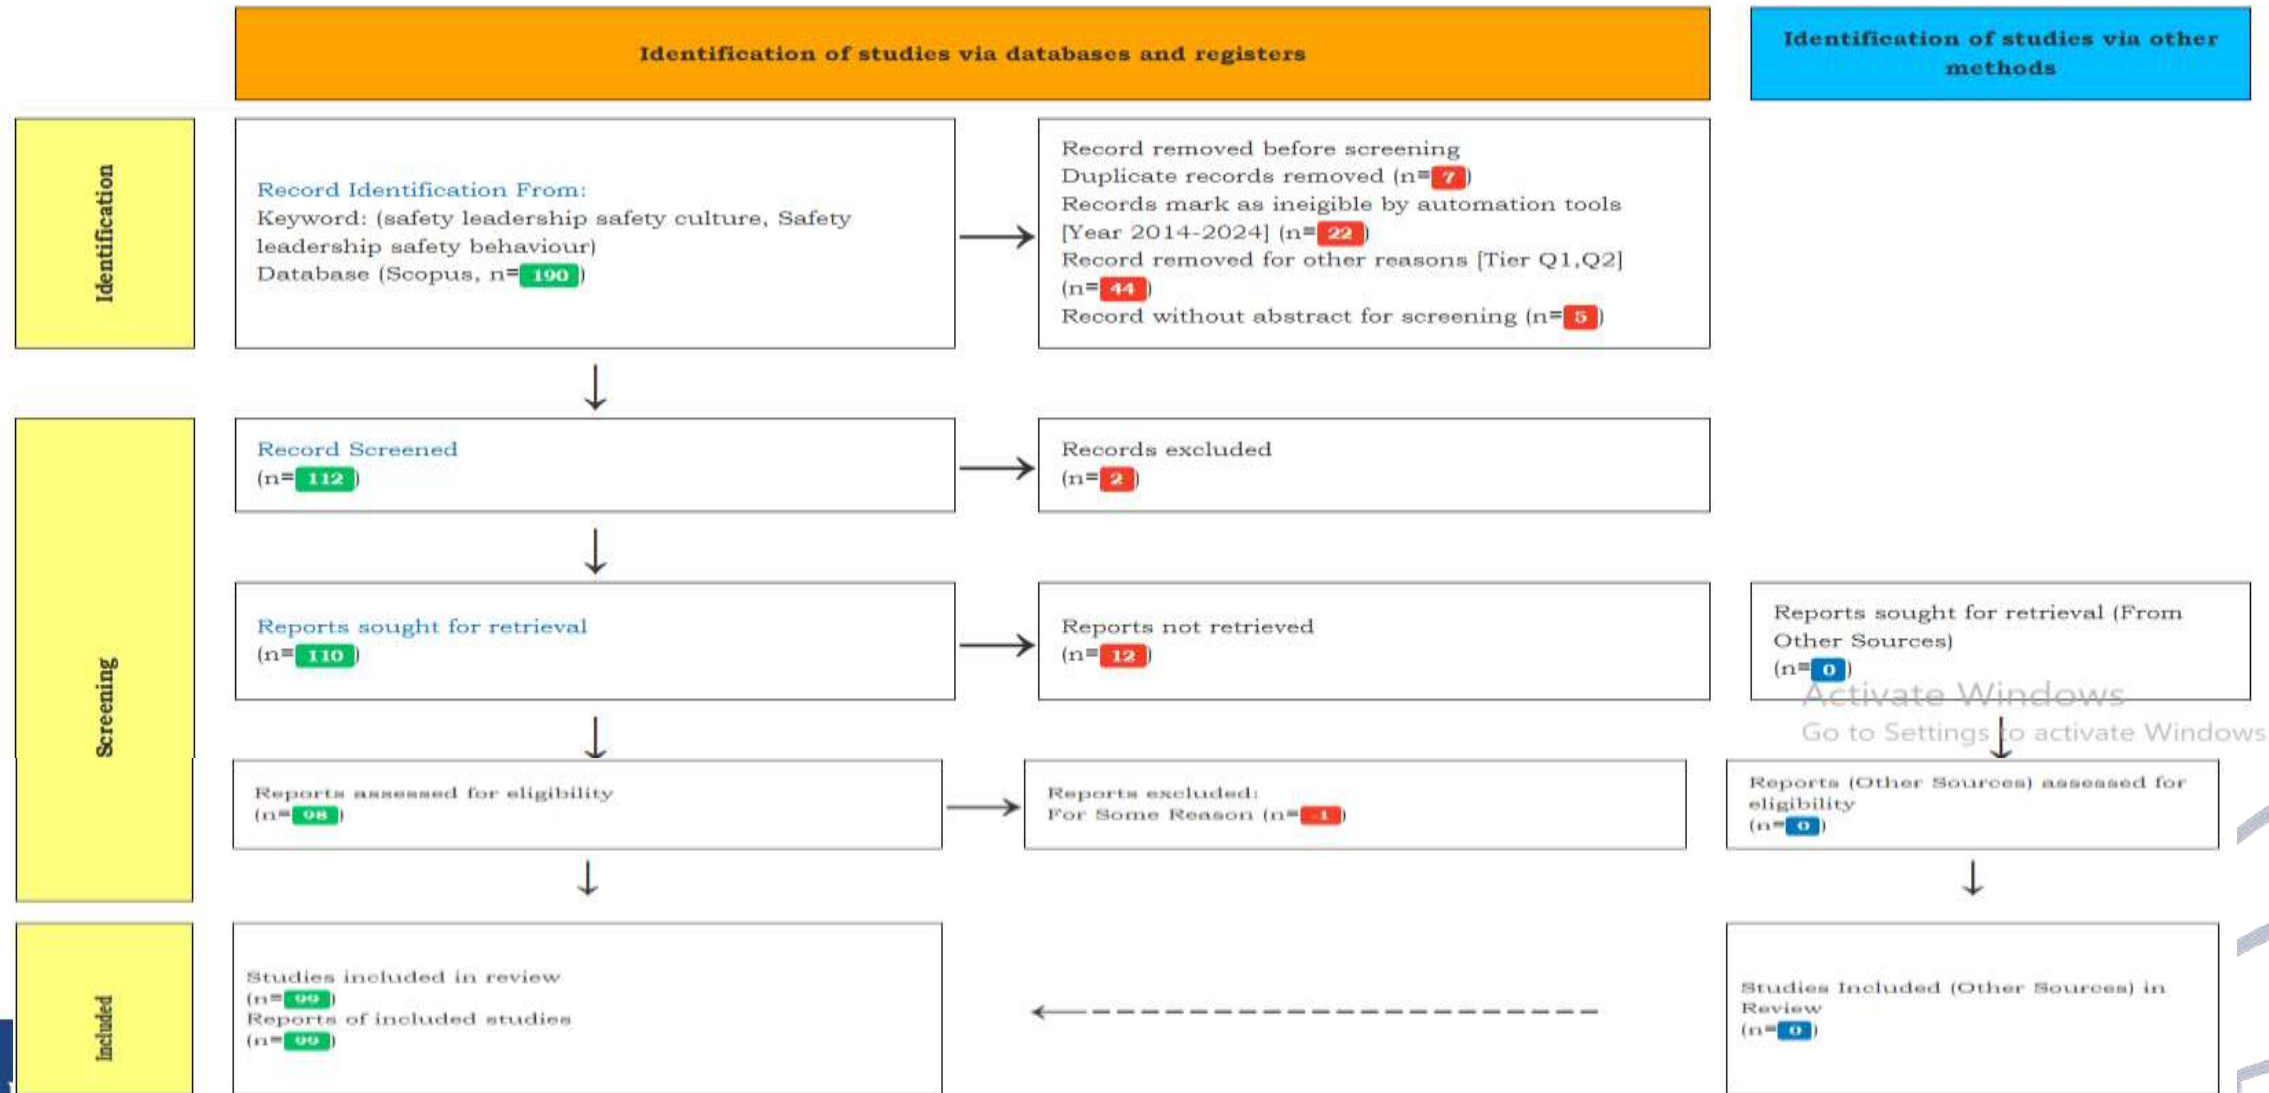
Identification of studies via databases and registers

Identification of studies via other methods

Identification

Record Identification From:
Keyword: (safety leadership safety culture, Safety leadership safety behaviour)
Database (Scopus, n=190)

Record removed before screening
Duplicate records removed (n=7)
Records mark as ineigible by automation tools [Year 2014-2024] (n=22)
Record removed for other reasons [Tier Q1,Q2] (n=44)
Record without abstract for screening (n=5)

Screening

Record Screened
(n=112)

Records excluded
(n=2)

Reports sought for retrieval
(n=110)

Reports not retrieved
(n=12)

Reports sought for retrieval (From Other Sources)
(n=0)

Activate Windows
Go to Settings to activate Windows

Reports assessed for eligibility
(n=98)

Reports excluded:
For Some Reason (n=1)

Reports (Other Sources) assessed for eligibility
(n=0)

Included

Studies included in review
(n=99)
Reports of included studies
(n=99)

Studies Included (Other Sources) in Review
(n=0)